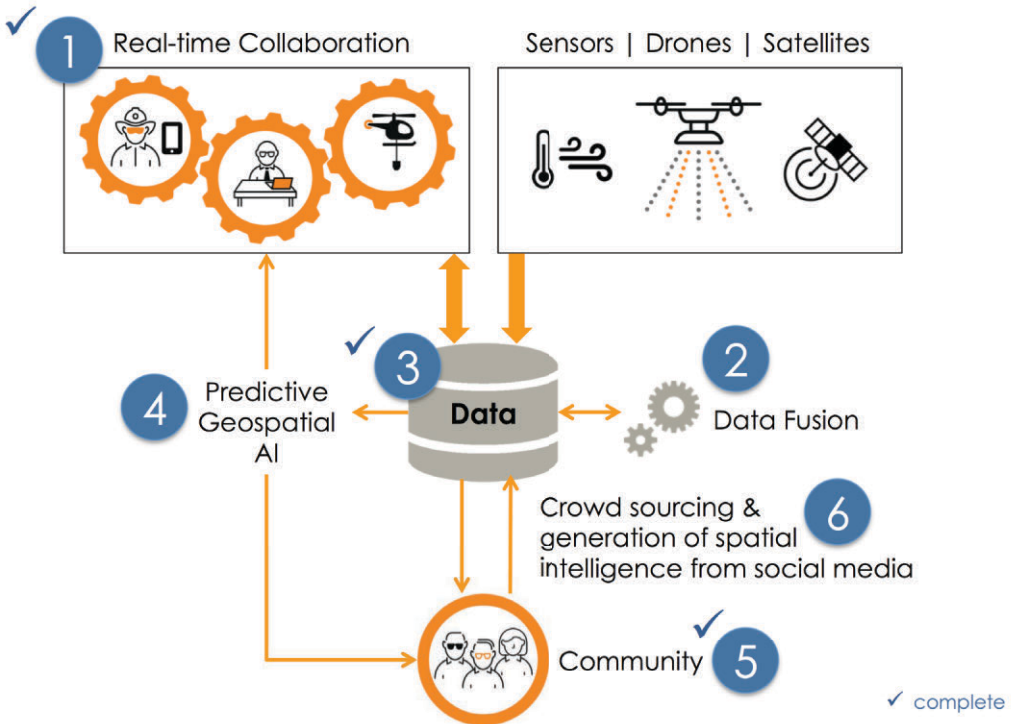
✓ 1 Real-time Collaboration

Sensors | Drones | Satellites

✓ 3 Data

2 Data Fusion

4 Predictive Geospatial AI

Crowd sourcing & generation of spatial intelligence from social media 6

Community ✓ 5

✓ complete